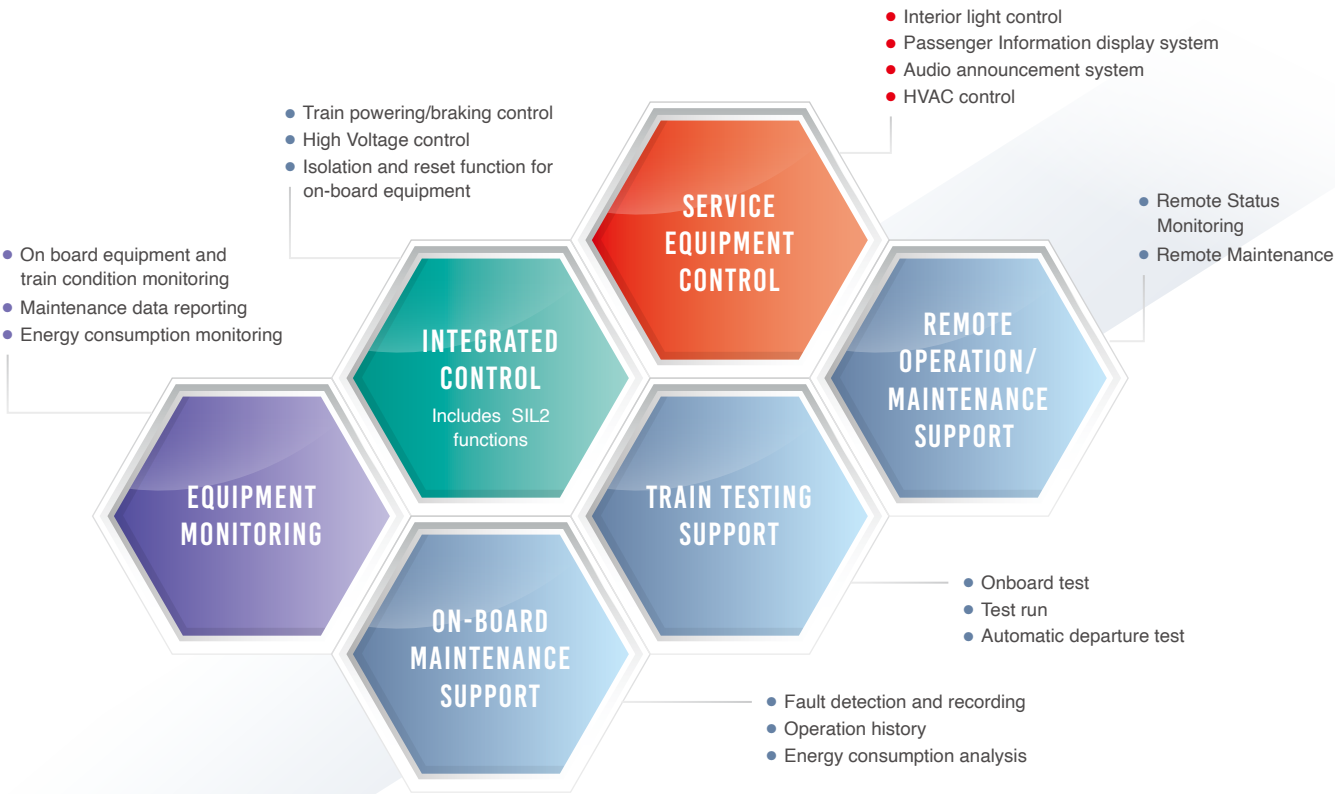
- Interior light control
- Passenger Information display system
- Audio announcement system
- HVAC control

- Train powering/braking control
- High Voltage control
- Isolation and reset function for on-board equipment

SERVICE EQUIPMENT CONTROL

- Remote Status Monitoring
- Remote Maintenance

- On board equipment and train condition monitoring
- Maintenance data reporting
- Energy consumption monitoring

INTEGRATED CONTROL
Includes SIL2 functions

REMOTE OPERATION/ MAINTENANCE SUPPORT

EQUIPMENT MONITORING

TRAIN TESTING SUPPORT

- Onboard test
- Test run
- Automatic departure test

ON-BOARD MAINTENANCE SUPPORT

- Fault detection and recording
- Operation history
- Energy consumption analysis